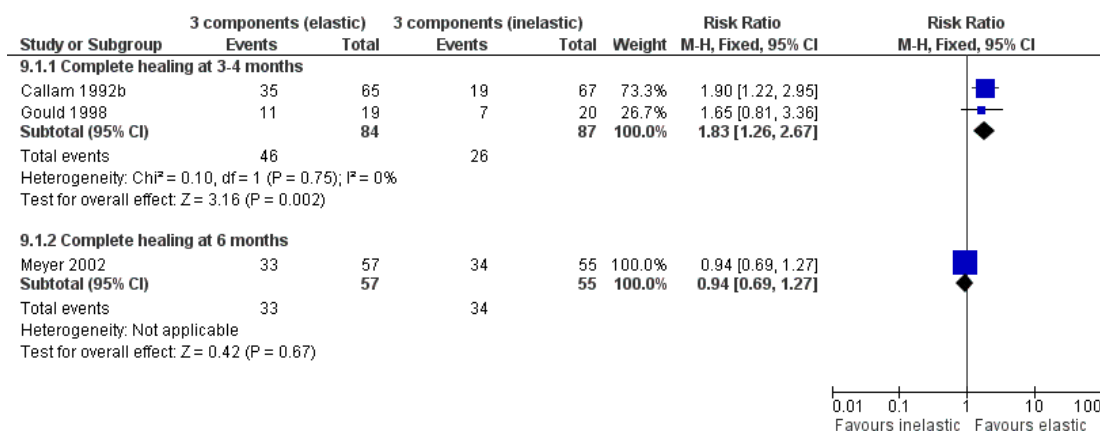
| Study or Subgroup | 3 components (elastic) Events | Total | 3 components (inelastic) Events | Total | Weight | Risk Ratio M-H, Fixed, 95% CI | Risk Ratio M-H, Fixed, 95% CI |
|---|---|---|---|---|---|---|---|
| **9.1.1 Complete healing at 3-4 months** | | | | | | | |
| Callam 1992b | 35 | 65 | 19 | 67 | 73.3% | 1.90 [1.22, 2.95] | |
| Gould 1998 | 11 | 19 | 7 | 20 | 26.7% | 1.65 [0.81, 3.36] | |
| **Subtotal (95% CI)** | | **84** | | **87** | **100.0%** | **1.83 [1.26, 2.67]** | |
| Total events | 46 | | 26 | | | | |
| Heterogeneity: Chi² = 0.10, df = 1 (P = 0.75); I² = 0% | | | | | | | |
| Test for overall effect: Z = 3.16 (P = 0.002) | | | | | | | |
| **9.1.2 Complete healing at 6 months** | | | | | | | |
| Meyer 2002 | 33 | 57 | 34 | 55 | 100.0% | 0.94 [0.69, 1.27] | |
| **Subtotal (95% CI)** | | **57** | | **55** | **100.0%** | **0.94 [0.69, 1.27]** | |
| Total events | 33 | | 34 | | | | |
| Heterogeneity: Not applicable | | | | | | | |
| Test for overall effect: Z = 0.42 (P = 0.67) | | | | | | | |

0.01 0.1 1 10 100
Favours inelastic Favours elastic